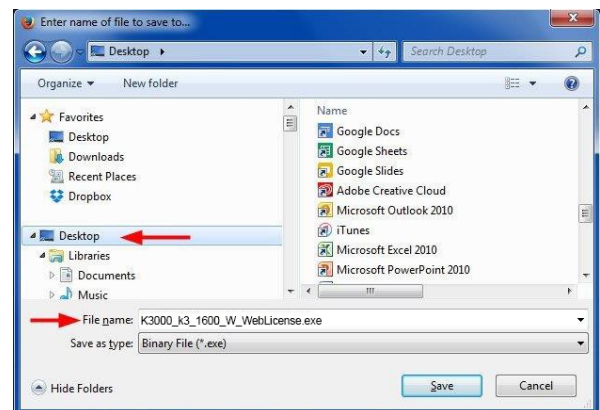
Enter name of file to save to...

Desktop ▸

Search Desktop

Organize ▾ New folder

Favorites
Desktop
Downloads
Recent Places
Dropbox

Desktop
Libraries
Documents
Music

Name
Google Docs
Google Sheets
Google Slides
Adobe Creative Cloud
Microsoft Outlook 2010
iTunes
Microsoft Excel 2010
Microsoft PowerPoint 2010

File name: K3000_k3_1600_W_WebLicense.exe

Save as type: Binary File (*.exe)

Hide Folders

Save

Cancel